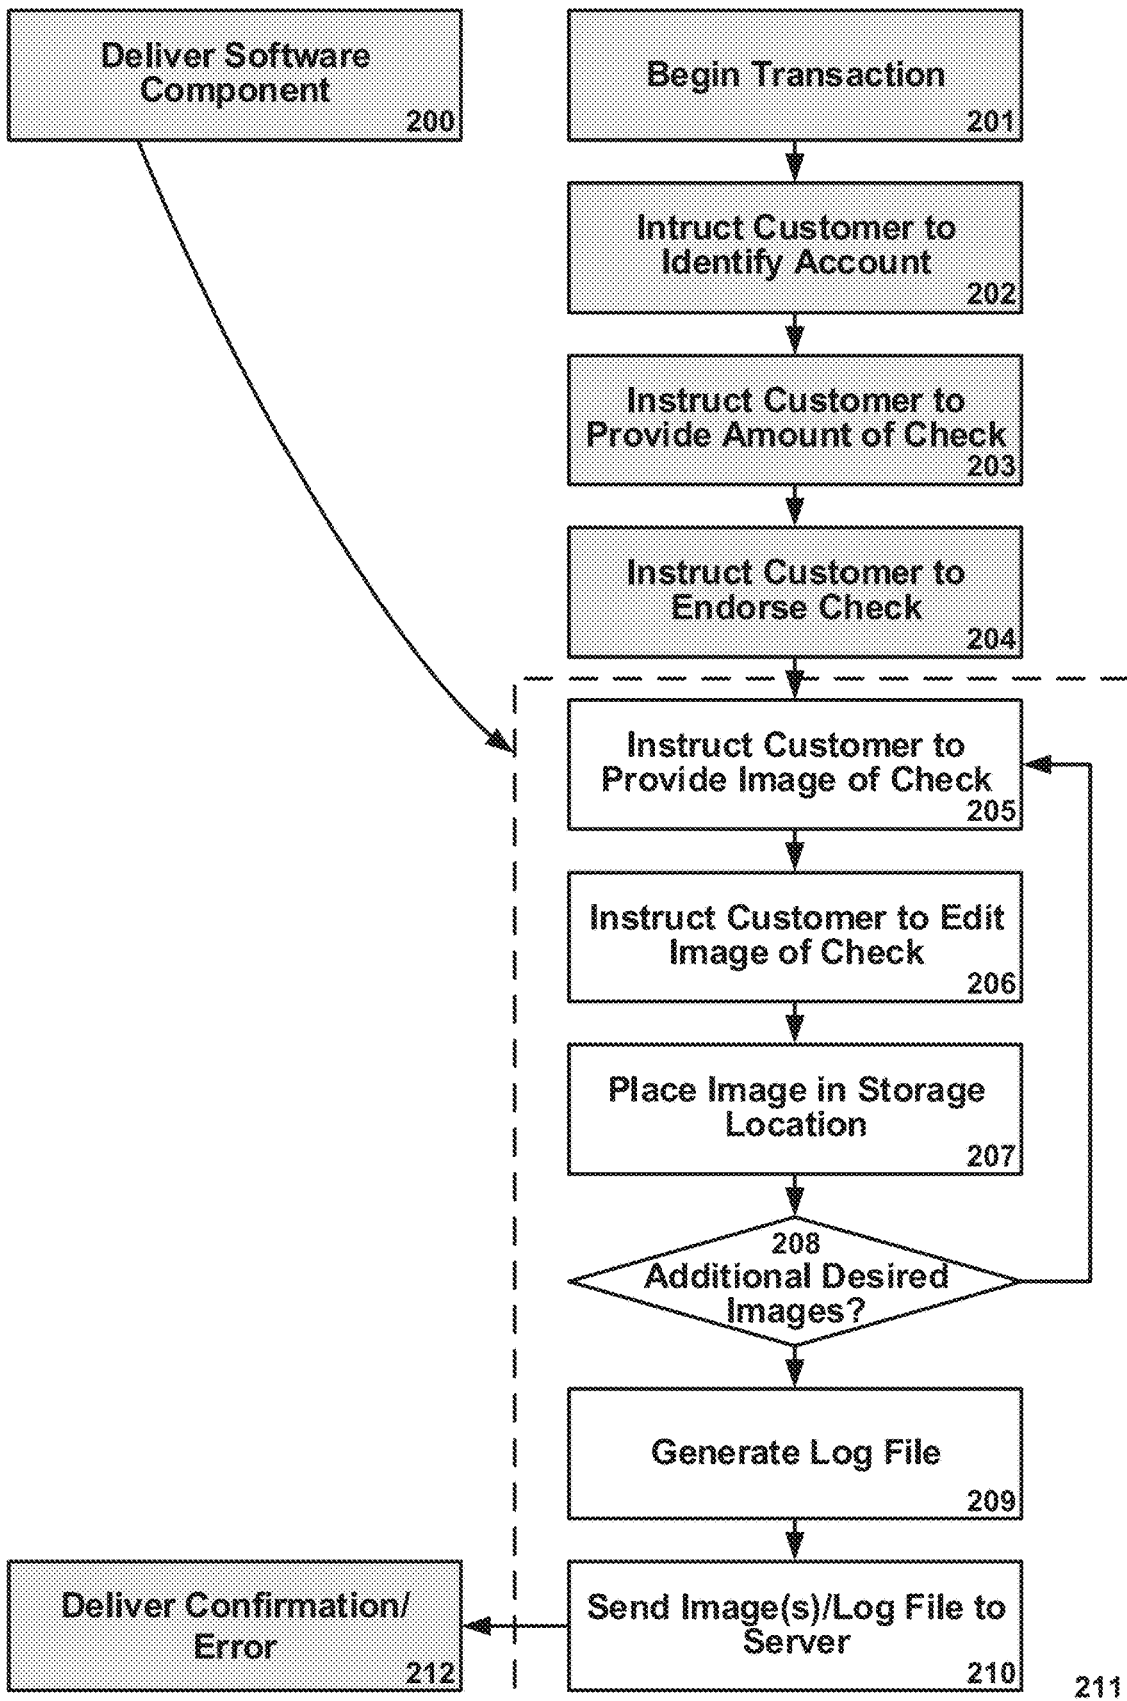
Deliver Software Component
200

Begin Transaction
201

Intruct Customer to Identify Account
202

Instruct Customer to Provide Amount of Check
203

Instruct Customer to Endorse Check
204

Instruct Customer to Provide Image of Check
205

Instruct Customer to Edit Image of Check
206

Place Image in Storage Location
207

208
Additional Desired Images?

Generate Log File
209

Deliver Confirmation/ Error
212

Send Image(s)/Log File to Server
210

211